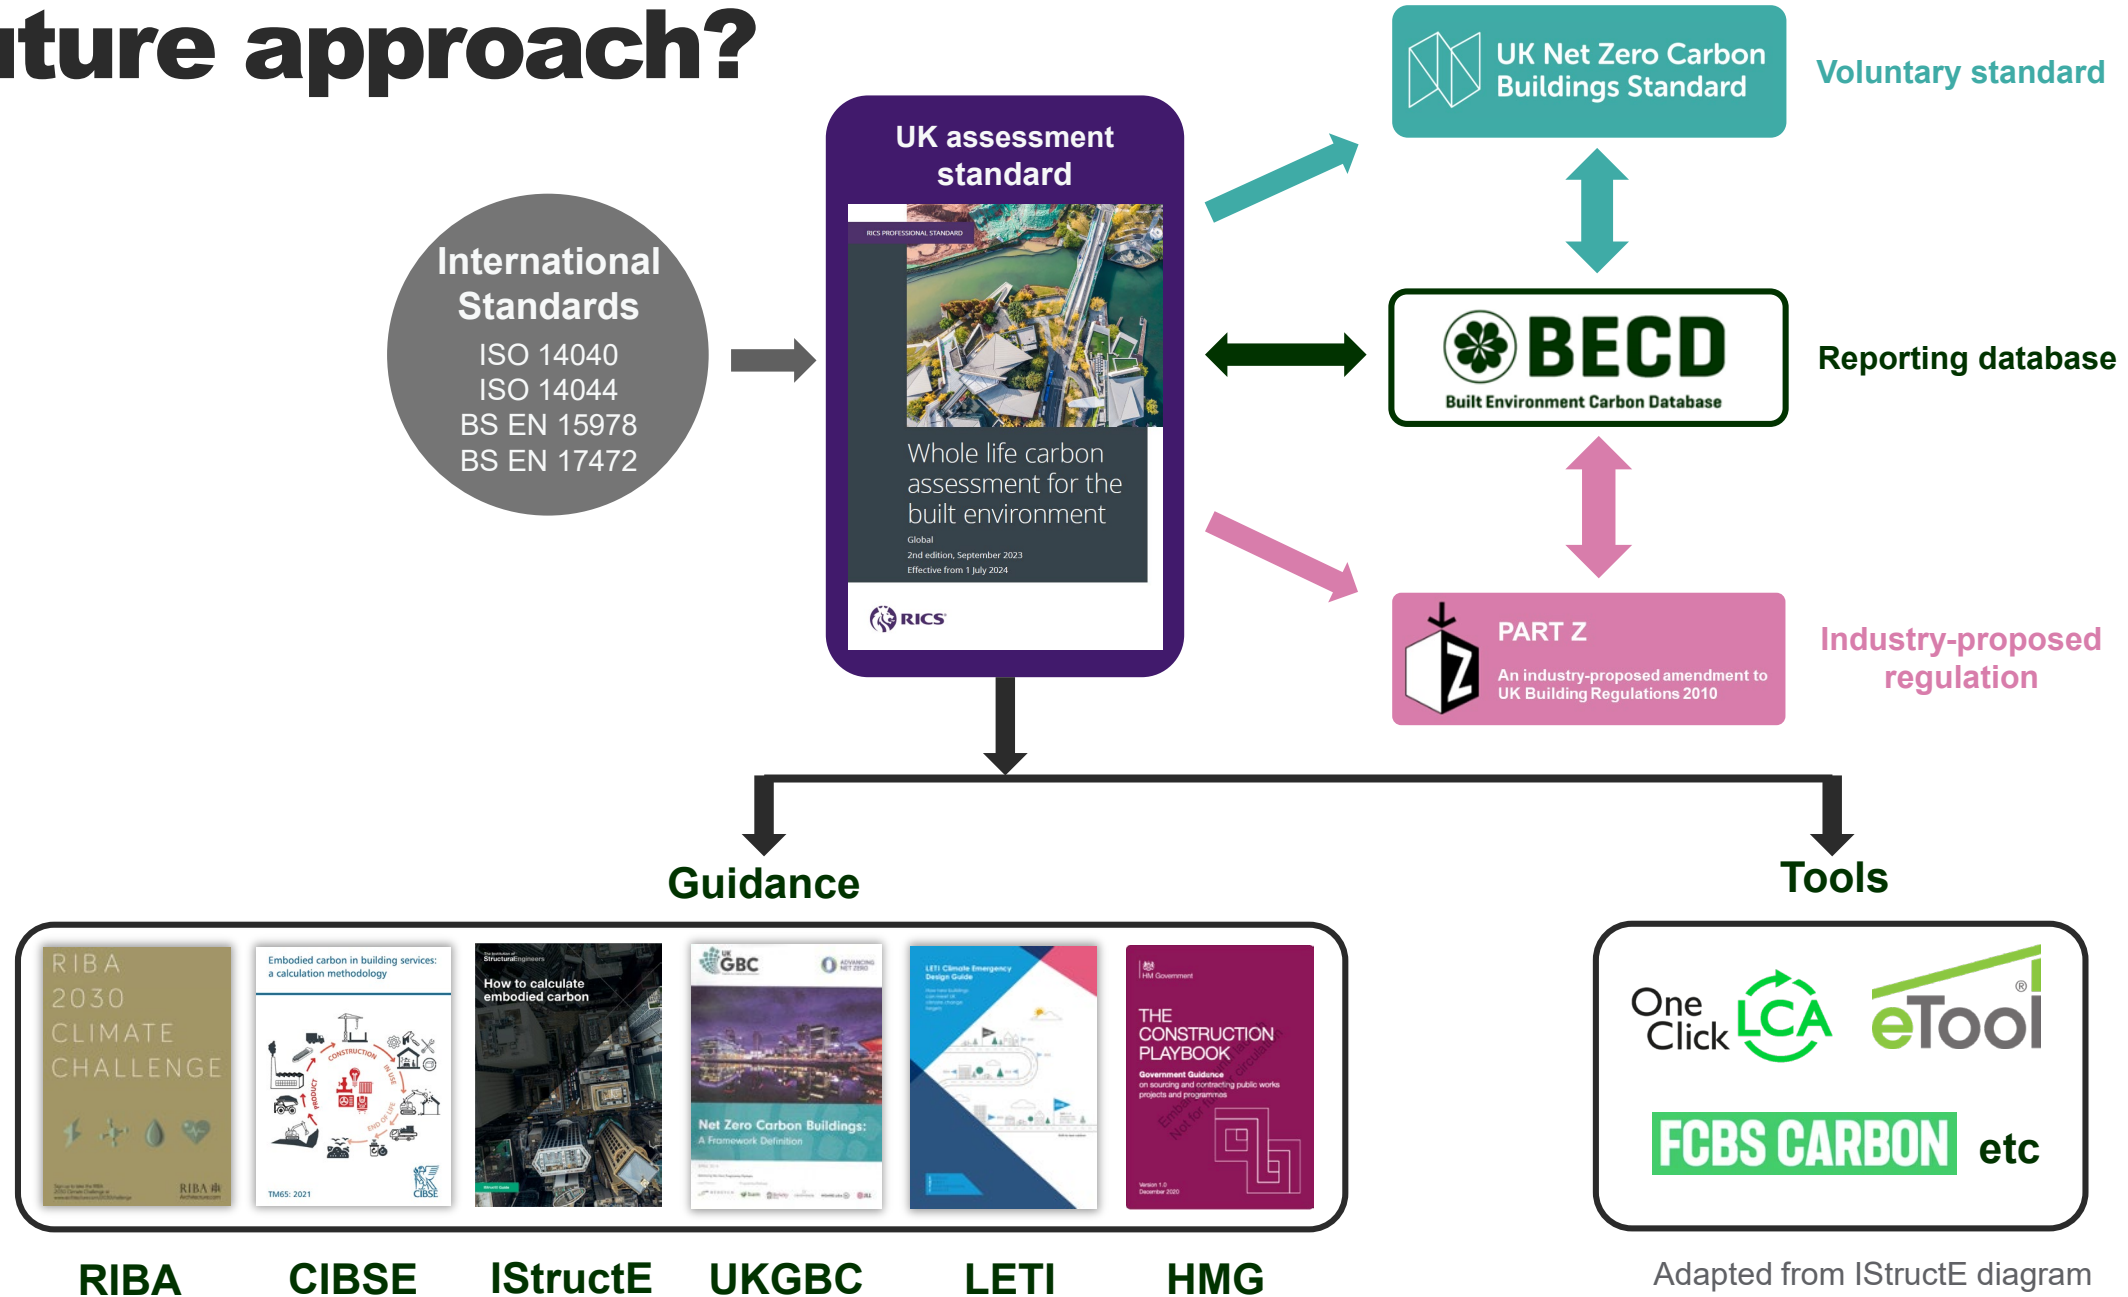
iture approach?

International Standards
ISO 14040
ISO 14044
BS EN 15978
BS EN 17472

UK assessment standard

RICS PROFESSIONAL STANDARD

Whole life carbon assessment for the built environment

Global
2nd edition, September 2023
Effective from 1 July 2024

RICS

UK Net Zero Carbon Buildings Standard

Voluntary standard

BECD
Built Environment Carbon Database

Reporting database

PART Z
An industry-proposed amendment to UK Building Regulations 2010

Industry-proposed regulation

Guidance

Tools

RIBA 2030 CLIMATE CHALLENGE

RIBA

Embodied carbon in building services: a calculation methodology

CONSTRUCTION
PRODUCT
IN USE
END OF LIFE

TM65: 2021

CIBSE

The Institution of StructuralEngineers

How to calculate embodied carbon

UKGBC

ADVANCING NET ZERO

Net Zero Carbon Buildings:
A Framework Definition

LETI Climate Emergency Design Guide

HM Government

THE CONSTRUCTION PLAYBOOK

Government Guidance
on sourcing and contracting public works projects and programmes

Version 1.0
December 2020

One Click LCA

eTool

FCBS CARBON

etc

RIBA CIBSE IStructE UKGBC LETI HMG

Adapted from IStructE diagram